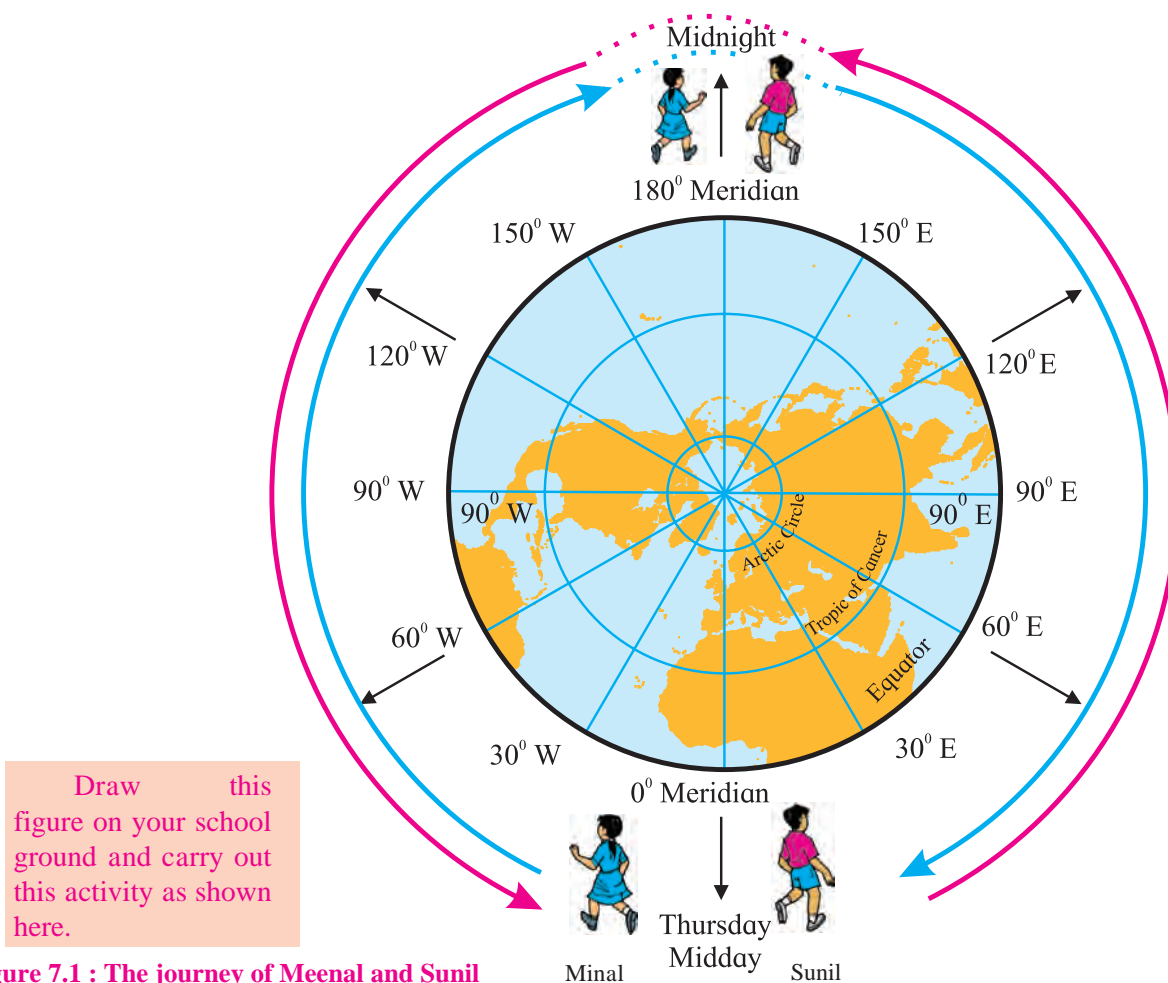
Midnight

$180^0$ Meridian

$150^0$ W

$150^0$ E

$120^0$ W

$120^0$ E

$90^0$ W

$90^0$ W

$90^0$ E

$90^0$ E

Arctic Circle

Tropic of Cancer

Equator

$60^0$ W

$60^0$ E

$30^0$ W

$30^0$ E

$0^0$ Meridian

Draw this figure on your school ground and carry out this activity as shown here.

Thursday Midday

Minal

Sunil

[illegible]ure 7.1 : The journey of Meenal and Sunil